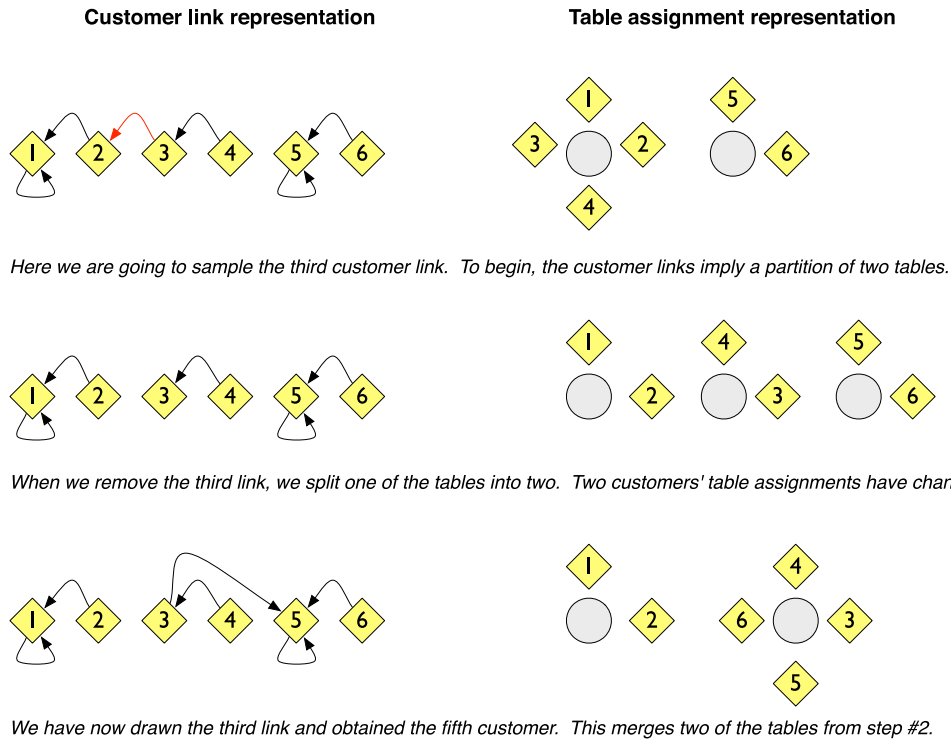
**Customer link representation**

**Table assignment representation**

1 2 3 4 5 6

1 3 2 4 5 6

*Here we are going to sample the third customer link. To begin, the customer links imply a partition of two tables.*

1 2 3 4 5 6

1 2 4 3 5 6

*When we remove the third link, we split one of the tables into two. Two customers' table assignments have chan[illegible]*

1 2 3 4 5 6

1 2 4 6 3 5

*We have now drawn the third link and obtained the fifth customer. This merges two of the tables from step #2.*